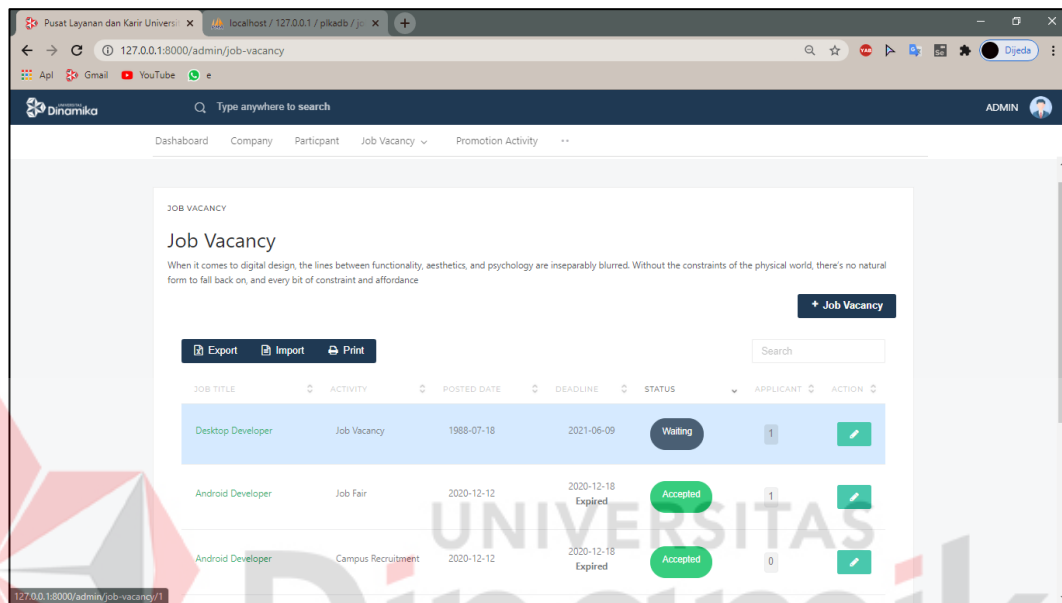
Pusat Layanan dan Karir Universi ×
localhost / 127.0.0.1 / plkadb / ja ×
+

127.0.0.1:8000/admin/job-vacancy

Dijeda

Apl Gmail YouTube e

Dinamika

Type anywhere to search

ADMIN

Dashaboard Company Particpant Job Vacancy Promotion Activity ··

JOB VACANCY

Job Vacancy

When it comes to digital design, the lines between functionality, aesthetics, and psychology are inseparably blurred. Without the constraints of the physical world, there's no natural form to fall back on, and every bit of constraint and affordance

+ Job Vacancy

Export Import Print

Search

| JOB TITLE | ACTIVITY | POSTED DATE | DEADLINE | STATUS | APPLICANT | ACTION |
|---|---|---|---|---|---|---|
| Desktop Developer | Job Vacancy | 1988-07-18 | 2021-06-09 | Waiting | 1 | |
| Android Developer | Job Fair | 2020-12-12 | 2020-12-18 Expired | Accepted | 1 | |
| Android Developer | Campus Recruitment | 2020-12-12 | 2020-12-18 Expired | Accepted | 0 | |

127.0.0.1:8000/admin/job-vacancy/1

UNIVERSITAS